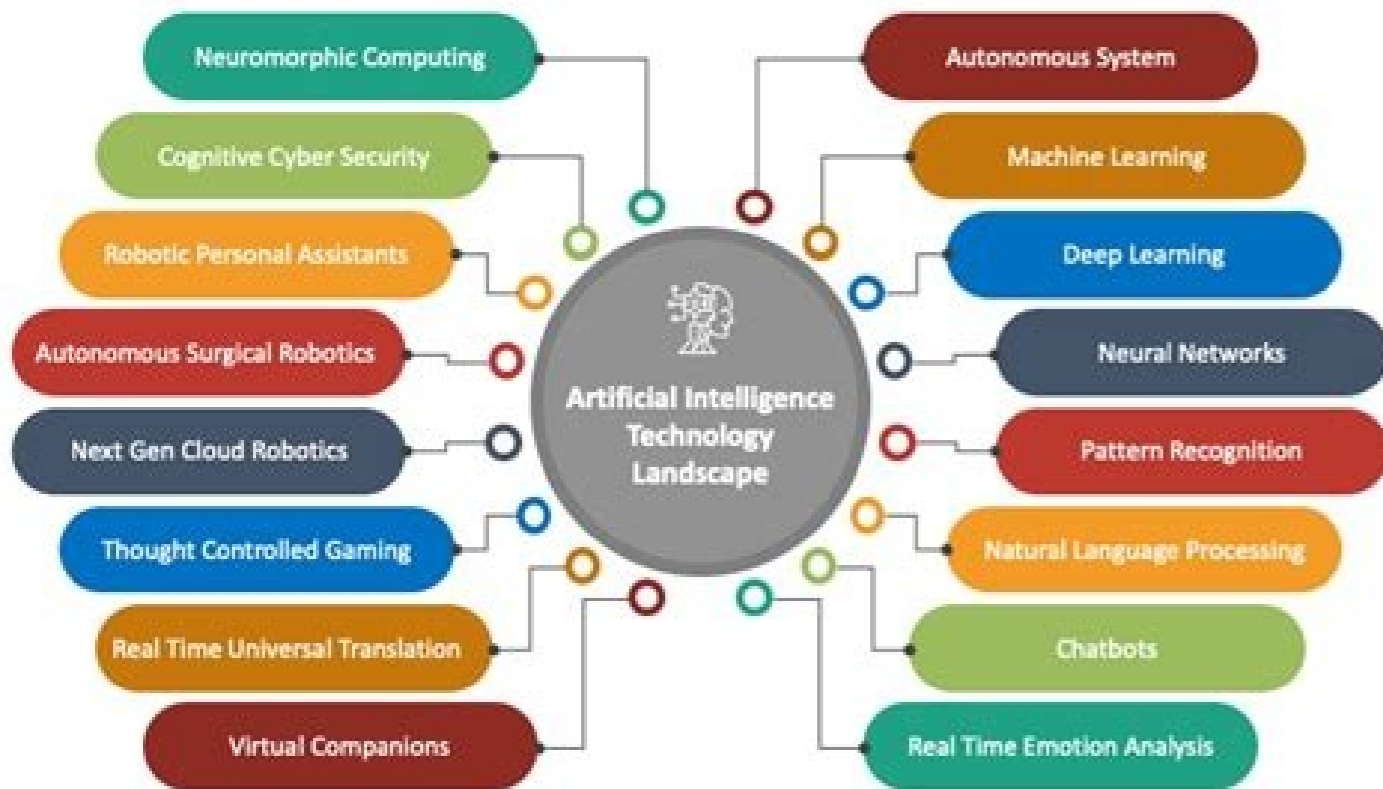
Artificial Intelligence Technology Landscape

Neuromorphic Computing

Cognitive Cyber Security

Robotic Personal Assistants

Autonomous Surgical Robotics

Next Gen Cloud Robotics

Thought Controlled Gaming

Real Time Universal Translation

Virtual Companions

Autonomous System

Machine Learning

Deep Learning

Neural Networks

Pattern Recognition

Natural Language Processing

Chatbots

Real Time Emotion Analysis